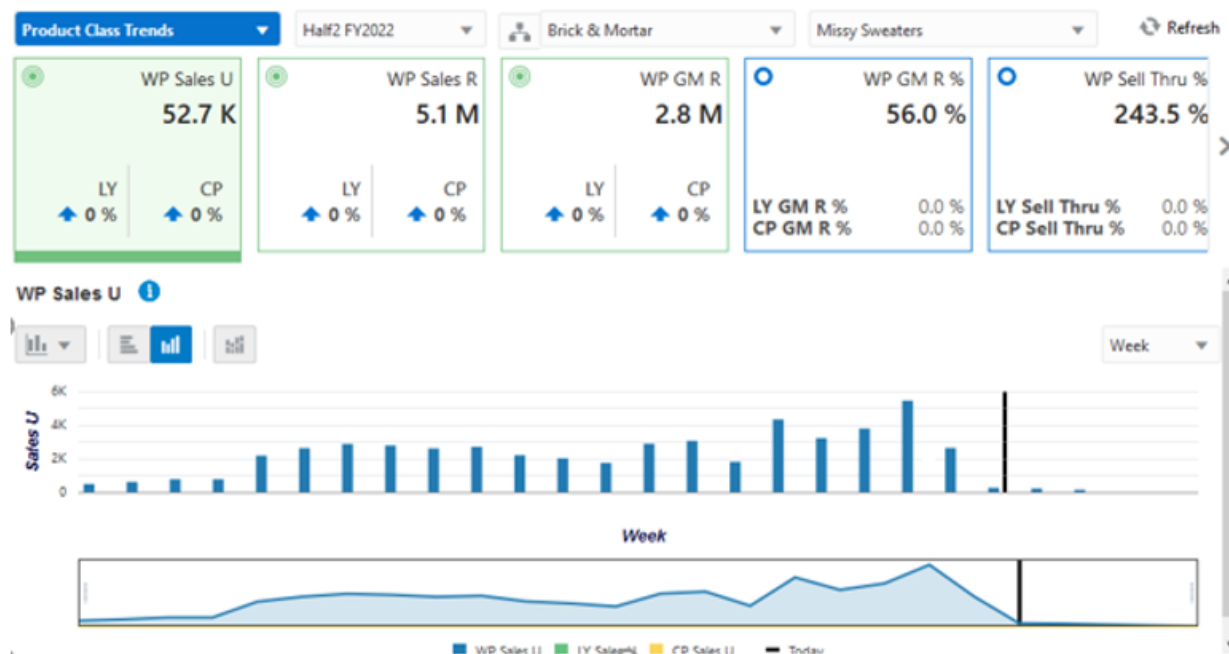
Product Class Trends

Half2 FY2022

Brick & Mortar

Missy Sweaters

Refresh

WP Sales U
52.7 K
LY
0 %
CP
0 %

WP Sales R
5.1 M
LY
0 %
CP
0 %

WP GM R
2.8 M
LY
0 %
CP
0 %

WP GM R %
56.0 %
LY GM R % 0.0 %
CP GM R % 0.0 %

WP Sell Thru %
243.5 %
LY Sell Thru % 0.0 %
CP Sell Thru % 0.0 %

WP Sales U

Week

6K
4K
2K
0
Sales U

Week

WP Sales U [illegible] CP Sales U Today